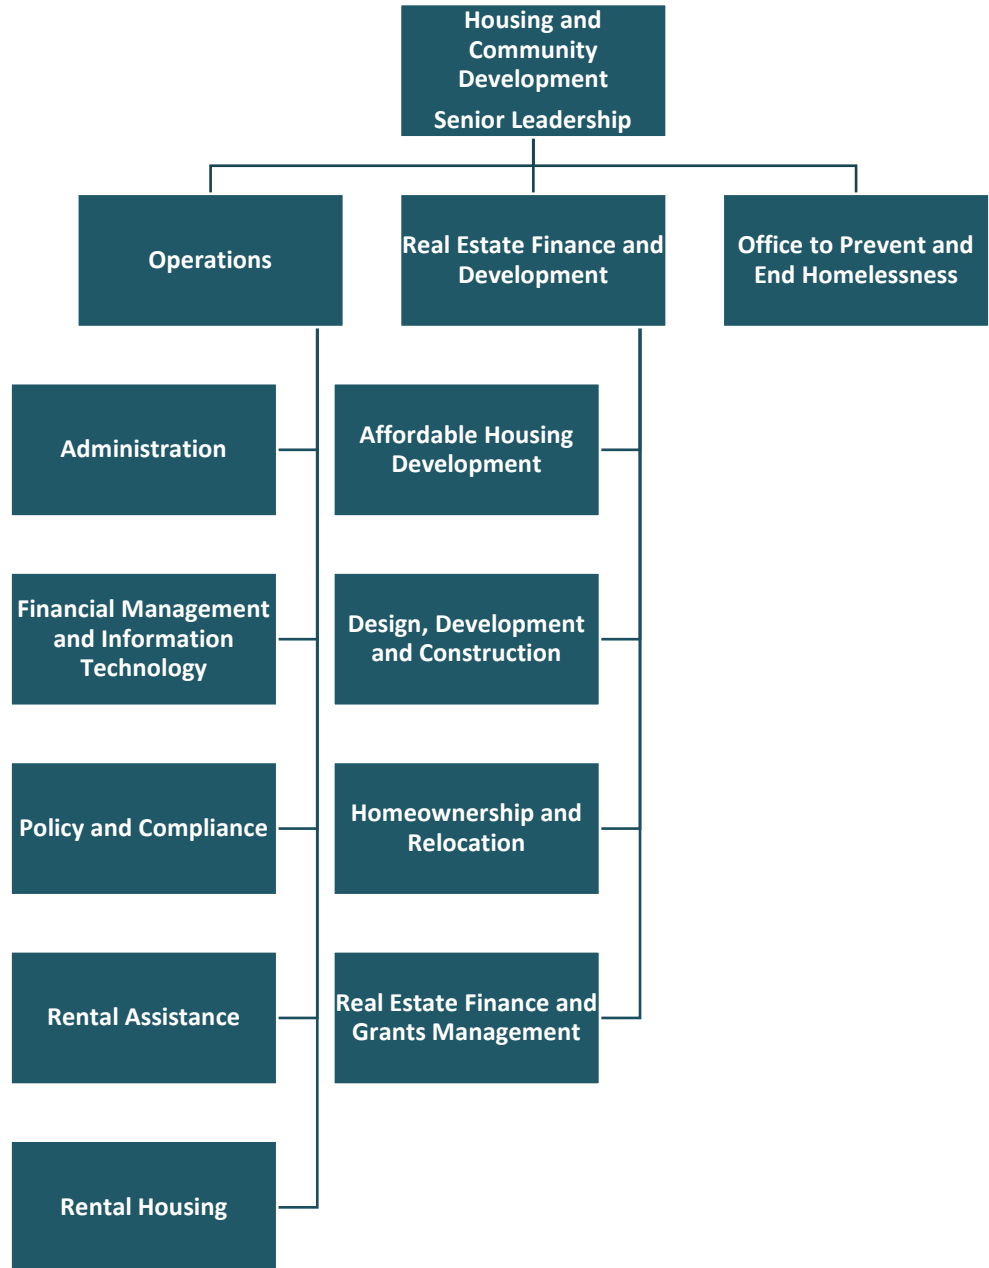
Housing and Community Development

Senior Leadership

Operations

Real Estate Finance and Development

Office to Prevent and End Homelessness

Administration

Financial Management and Information Technology

Policy and Compliance

Rental Assistance

Rental Housing

Affordable Housing Development

Design, Development and Construction

Homeownership and Relocation

Real Estate Finance and Grants Management